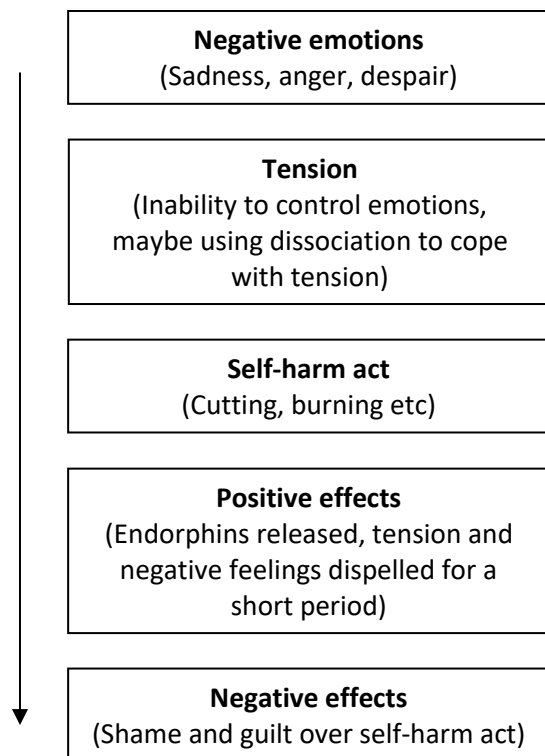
**Negative emotions**
(Sadness, anger, despair)

**Tension**
(Inability to control emotions, maybe using dissociation to cope with tension)

**Self-harm act**
(Cutting, burning etc)

**Positive effects**
(Endorphins released, tension and negative feelings dispelled for a short period)

**Negative effects**
(Shame and guilt over self-harm act)